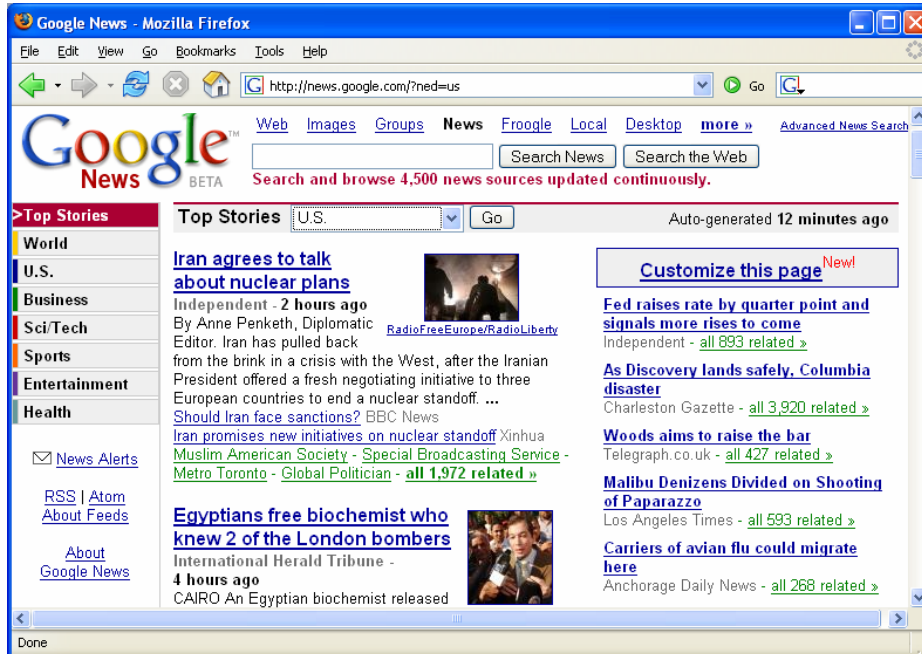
Google News - Mozilla Firefox

File Edit View Go Bookmarks Tools Help

http://news.google.com/?ned=us

Go

Google News BETA

Web Images Groups News Froogle Local Desktop more »

Advanced News Search

Search News Search the Web

Search and browse 4,500 news sources updated continuously.

>Top Stories
World
U.S.
Business
Sci/Tech
Sports
Entertainment
Health

News Alerts

RSS | Atom
About Feeds

About Google News

Top Stories U.S. Go

Auto-generated 12 minutes ago

Iran agrees to talk about nuclear plans
Independent - 2 hours ago
By Anne Penketh, Diplomatic Editor. Iran has pulled back from the brink in a crisis with the West, after the Iranian President offered a fresh negotiating initiative to three European countries to end a nuclear standoff. ...
RadioFreeEurope/RadioLiberty
Should Iran face sanctions? BBC News
Iran promises new initiatives on nuclear standoff Xinhua
Muslim American Society - Special Broadcasting Service - Metro Toronto - Global Politician - all 1,972 related »

Egyptians free biochemist who knew 2 of the London bombers
International Herald Tribune - 4 hours ago
CAIRO An Egyptian biochemist released

Customize this page New!

Fed raises rate by quarter point and signals more rises to come
Independent - all 893 related »

As Discovery lands safely, Columbia disaster
Charleston Gazette - all 3,920 related »

Woods aims to raise the bar
Telegraph.co.uk - all 427 related »

Malibu Denizens Divided on Shooting of Paparazzo
Los Angeles Times - all 593 related »

Carriers of avian flu could migrate here
Anchorage Daily News - all 268 related »

Done